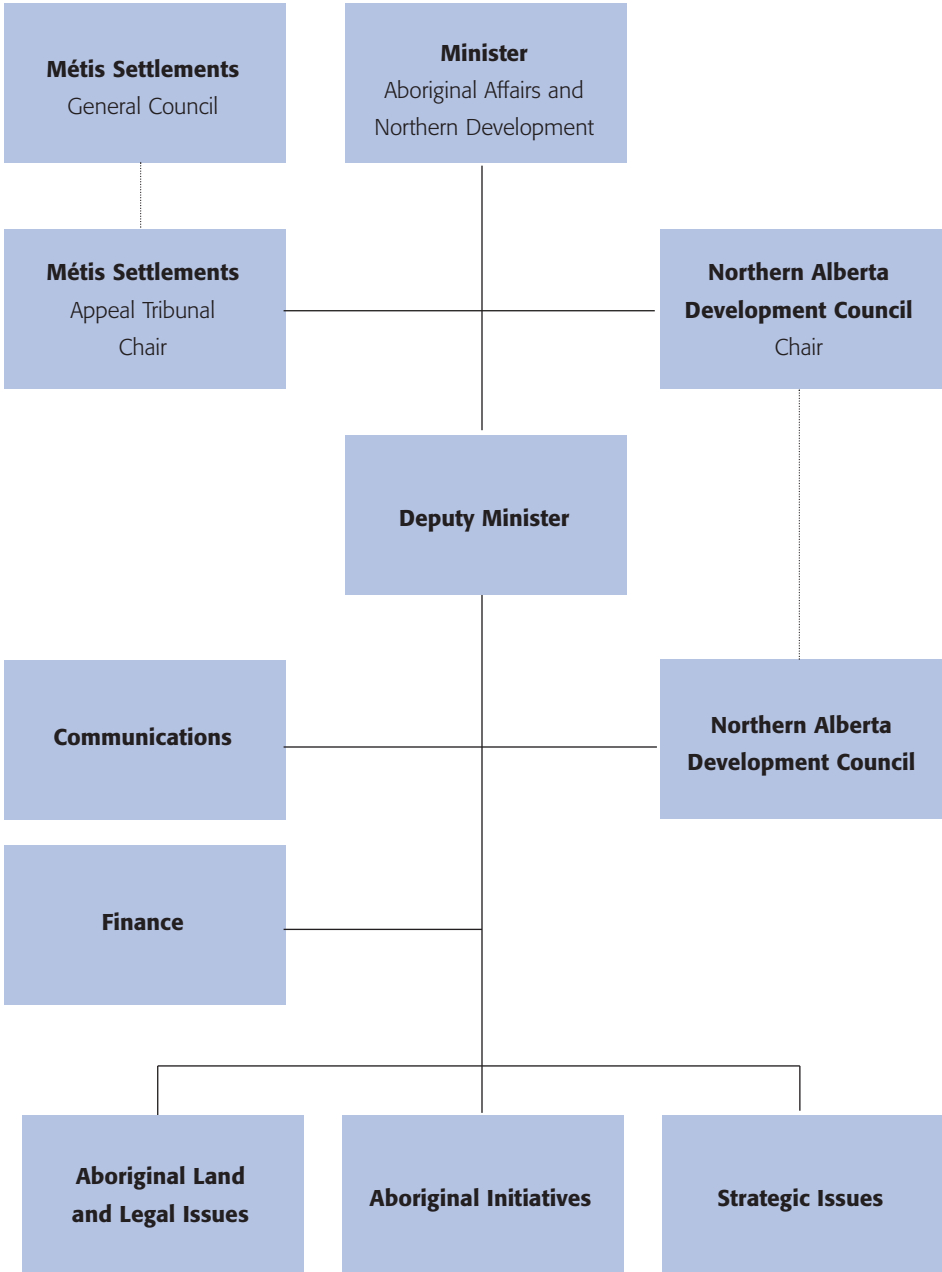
Métis Settlements
General Council

Minister
Aboriginal Affairs and
Northern Development

Métis Settlements
Appeal Tribunal
Chair

Northern Alberta
Development Council
Chair

Deputy Minister

Communications

Northern Alberta
Development Council

Finance

Aboriginal Land
and Legal Issues

Aboriginal Initiatives

Strategic Issues